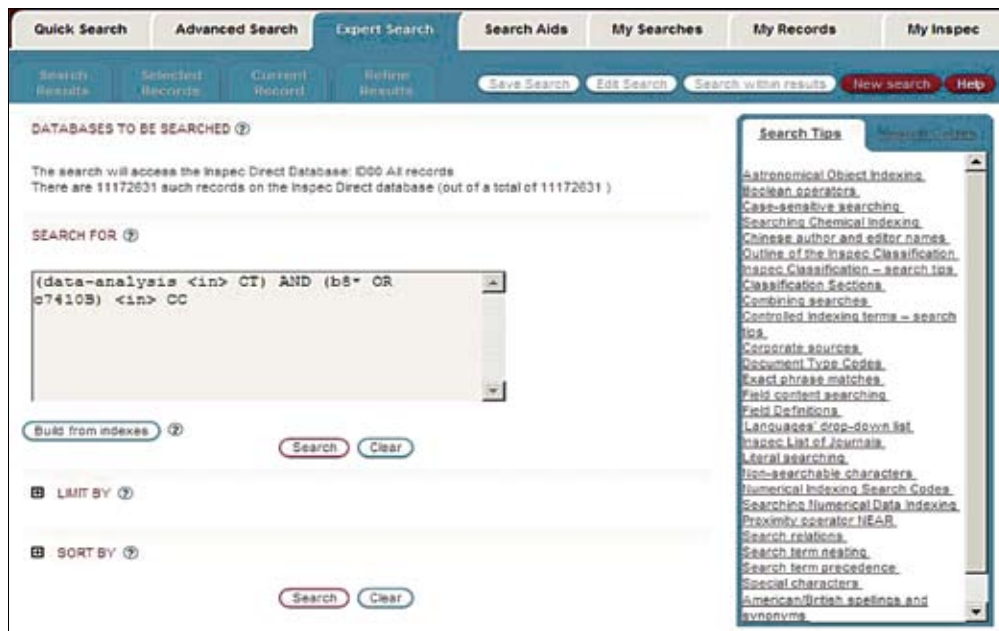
Quick Search | Advanced Search | Expert Search | Search Aids | My Searches | My Records | My Inspec

Search Results | Selected Records | Current Record | Refine Results

Save Search | Edit Search | Search within results | New search | Help

DATABASES TO BE SEARCHED ?

The search will access the Inspec Direct Database: ID00 All records
There are 11172631 such records on the Inspec Direct database (out of a total of 11172631 )

SEARCH FOR ?

(data-analysis <in> CT) AND (b8* OR c7410B) <in> CC

Build from indexes ?

Search | Clear

LIMIT BY ?

SORT BY ?

Search | Clear

Search Tips | Search Codes

Astronomical Object Indexing
Boolean operators
Case-sensitive searching
Searching Chemical Indexing
Chinese author and editor names
Outline of the Inspec Classification
Inspec Classification – search tips
Classification Sections
Combining searches
Controlled indexing terms – search tips
Corporate sources
Document Type Codes
Exact phrase matches
Field content searching
Field Definitions
'Languages' drop-down list
Inspec List of Journals
Literal searching
Non-searchable characters
Numerical Indexing Search Codes
Searching Numerical Data Indexing
Proximity operator NEAR
Search relations
Search term nesting
Search term precedence
Special characters
American/British spellings and synonyms